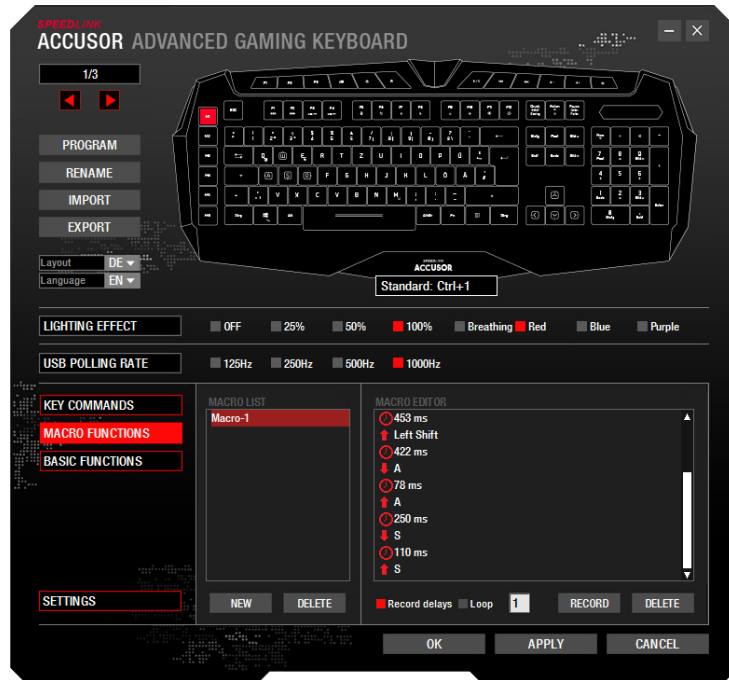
SPEEDLINK
ACCUSOR ADVANCED GAMING KEYBOARD

1/3

PROGRAM
RENAME
IMPORT
EXPORT

Layout DE
Language EN

ACCUSOR
Standard: Ctrl+1

LIGHTING EFFECT
OFF 25% 50% 100% Breathing Red Blue Purple

USB POLLING RATE
125Hz 250Hz 500Hz 1000Hz

KEY COMMANDS
MACRO FUNCTIONS
BASIC FUNCTIONS

MACRO LIST
Macro-1

MACRO EDITOR
453 ms
Left Shift
422 ms
A
78 ms
A
250 ms
S
110 ms
S

SETTINGS

NEW DELETE

Record delays Loop 1 RECORD DELETE

OK APPLY CANCEL